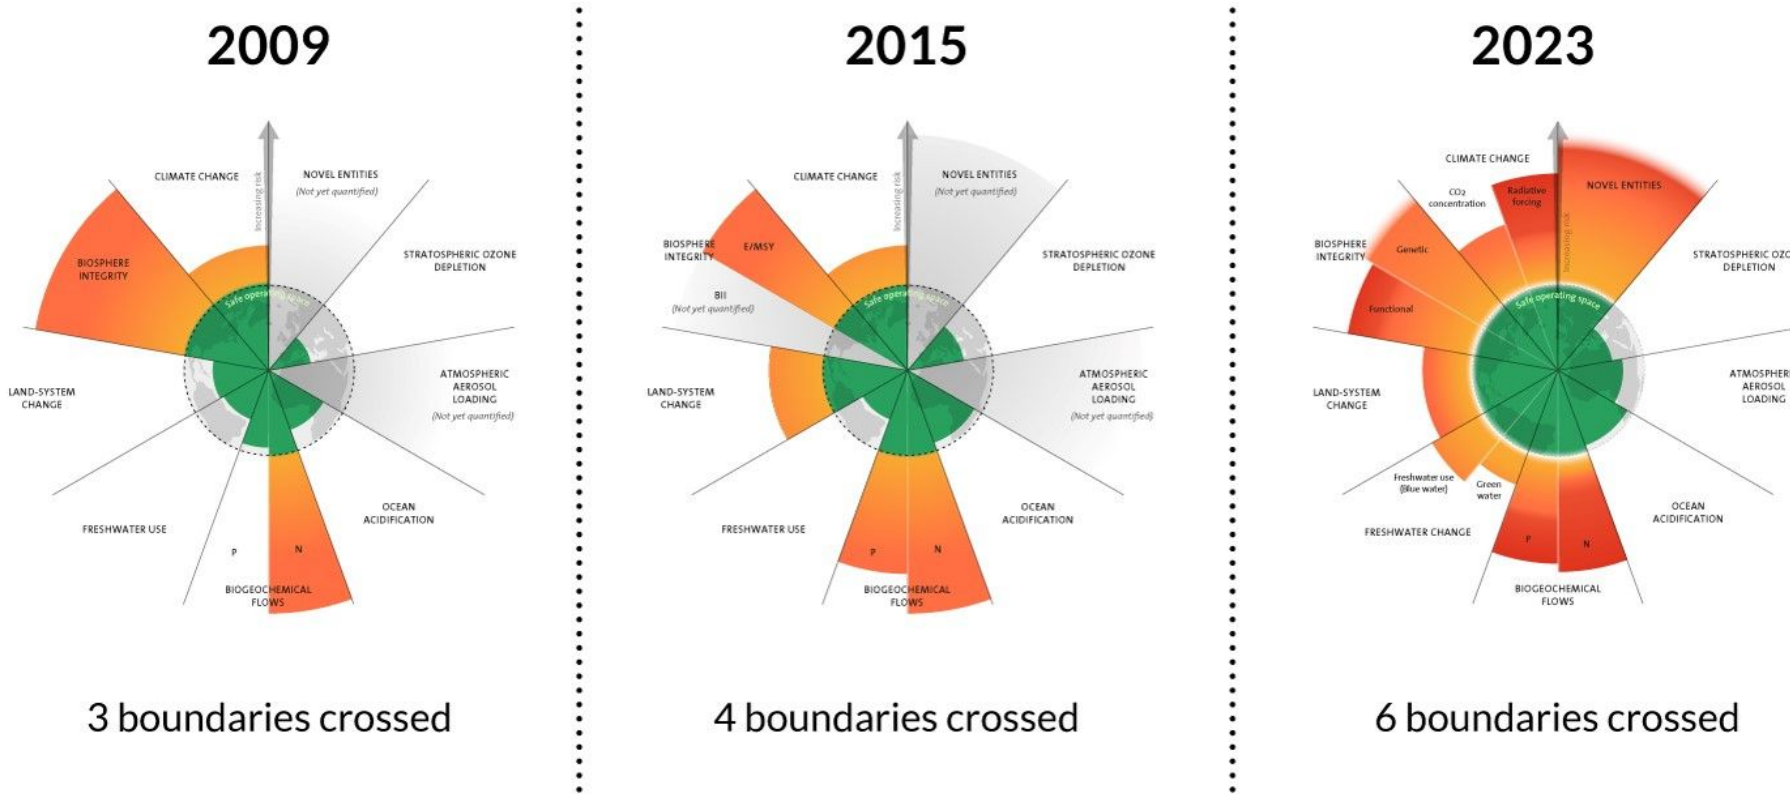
2009

CLIMATE CHANGE
Increasing risk
NOVEL ENTITIES
(Not yet quantified)
STRATOSPHERIC OZONE DEPLETION
BIOSPHERE INTEGRITY
Safe operating space
ATMOSPHERIC AEROSOL LOADING
(Not yet quantified)
LAND-SYSTEM CHANGE
OCEAN ACIDIFICATION
FRESHWATER USE
P
N
BIOGEOCHEMICAL FLOWS

3 boundaries crossed

2015

CLIMATE CHANGE
Increasing risk
NOVEL ENTITIES
(Not yet quantified)
STRATOSPHERIC OZONE DEPLETION
BIOSPHERE INTEGRITY
E/MSY
BII
(Not yet quantified)
Safe operating space
LAND-SYSTEM CHANGE
ATMOSPHERIC AEROSOL LOADING
(Not yet quantified)
OCEAN ACIDIFICATION
FRESHWATER USE
P
N
BIOGEOCHEMICAL FLOWS

4 boundaries crossed

2023

CLIMATE CHANGE
CO₂ concentration
Radiative forcing
NOVEL ENTITIES
Increasing risk
BIOSPHERE INTEGRITY
Genetic
STRATOSPHERIC OZO
DEPLETION
Functional
Safe operating space
ATMOSPHERI
AEROSOL
LOADING
LAND-SYSTEM CHANGE
Freshwater use (Blue water)
Green water
OCEAN ACIDIFICATION
FRESHWATER CHANGE
P
N
BIOGEOCHEMICAL FLOWS

6 boundaries crossed